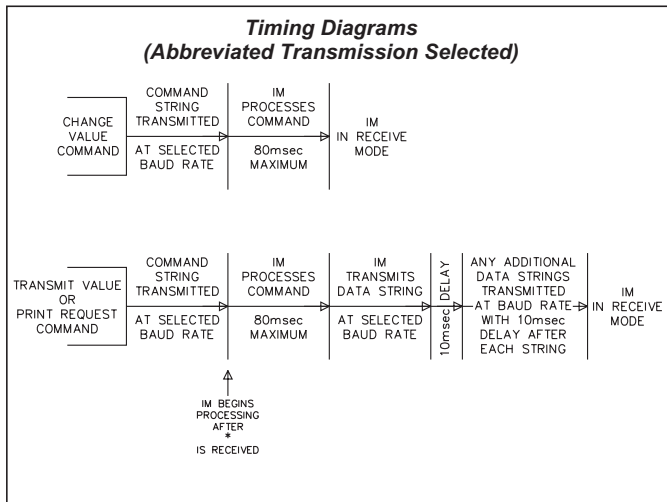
Timing Diagrams
(Abbreviated Transmission Selected)

CHANGE VALUE COMMAND

COMMAND STRING TRANSMITTED

AT SELECTED BAUD RATE

IM PROCESSES COMMAND

80msec MAXIMUM

IM IN RECEIVE MODE

TRANSMIT VALUE OR PRINT REQUEST COMMAND

COMMAND STRING TRANSMITTED

AT SELECTED BAUD RATE

IM PROCESSES COMMAND

80msec MAXIMUM

IM TRANSMITS DATA STRING

AT SELECTED BAUD RATE

10msec DELAY

ANY ADDITIONAL DATA STRINGS TRANSMITTED AT BAUD RATE WITH 10msec DELAY AFTER EACH STRING

IM IN RECEIVE MODE

IM BEGINS PROCESSING AFTER * IS RECEIVED